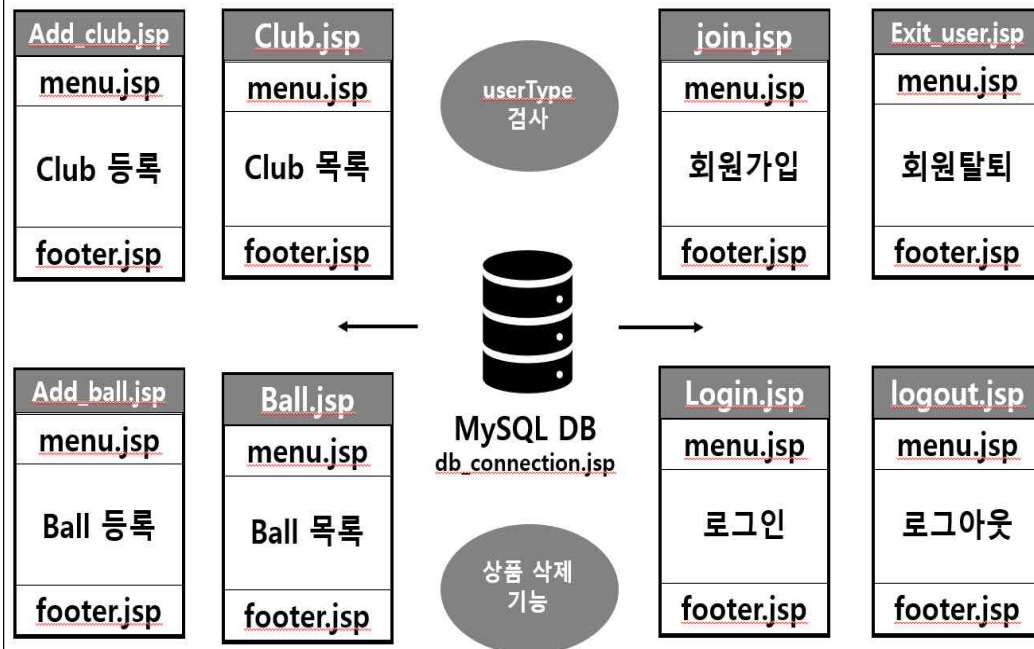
Add_club.jsp
menu.jsp
Club 등록
footer.jsp

Club.jsp
menu.jsp
Club 목록
footer.jsp

userType
검사

join.jsp
menu.jsp
회원가입
footer.jsp

Exit_user.jsp
menu.jsp
회원탈퇴
footer.jsp

MySQL DB
db_connection.jsp

Add_ball.jsp
menu.jsp
Ball 등록
footer.jsp

Ball.jsp
menu.jsp
Ball 목록
footer.jsp

상품 삭제
기능

Login.jsp
menu.jsp
로그인
footer.jsp

logout.jsp
menu.jsp
로그아웃
footer.jsp